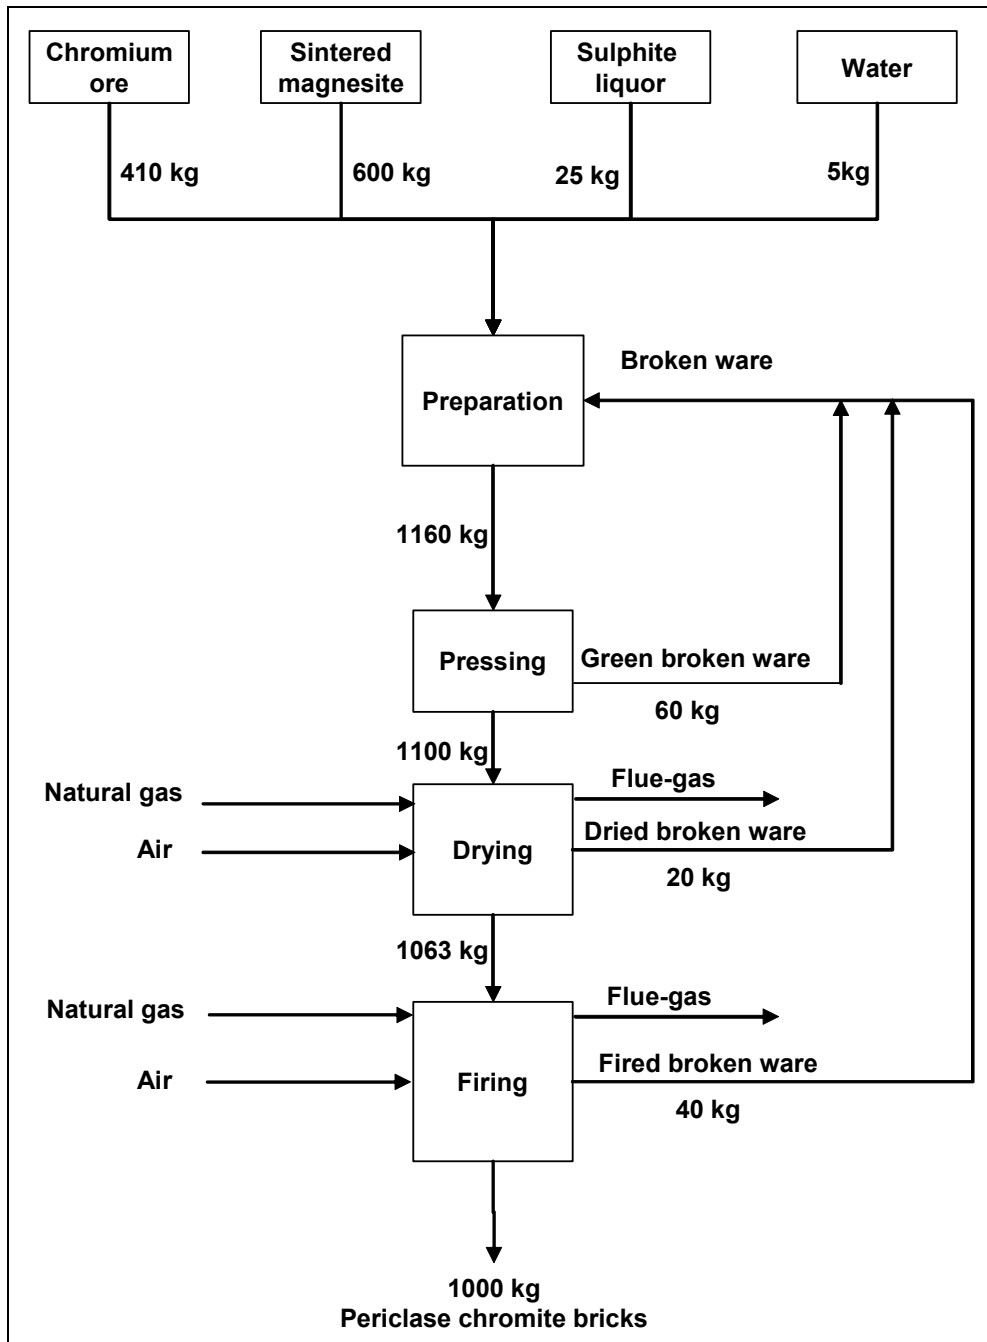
Chromium ore

Sintered magnesite

Sulphite liquor

Water

410 kg

600 kg

25 kg

5kg

Broken ware

Preparation

1160 kg

Pressing

Green broken ware

60 kg

1100 kg

Natural gas

Flue-gas

Dried broken ware

Air

Drying

20 kg

1063 kg

Natural gas

Flue-gas

Fired broken ware

Air

Firing

40 kg

1000 kg
Periclase chromite bricks